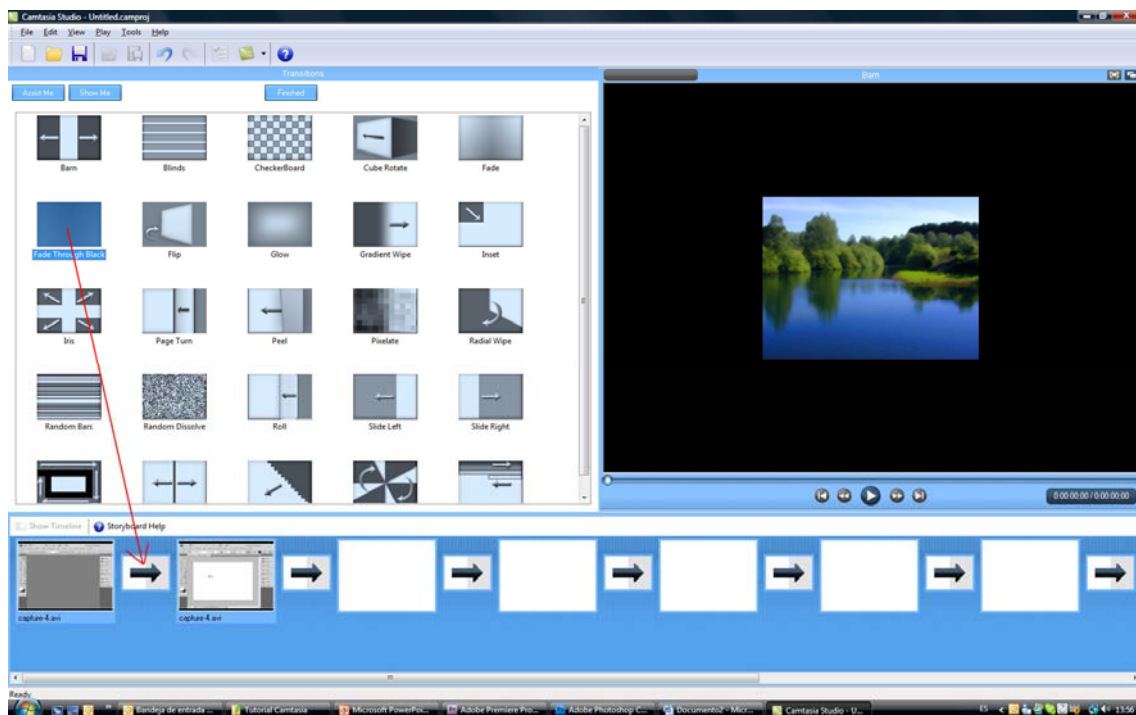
Camtasia Studio - Untitled.camproj

File Edit View Play Tools Help

Transitions

Assist Me Show Me Finished

Barn Blinds CheckerBoard Cube Rotate Fade

Fade Through Black Flip Glow Gradient Wipe Inset

Iris Page Turn Peel Pixelate Radial Wipe

Random Bars Random Dissolve Roll Slide Left Slide Right

Barn

0:00:00.00 / 0:00:00.00

Show Timeline Storyboard Help

capture-4.avi capture-4.avi

Ready

Bandeja de entrada ... Tutorial Camtasia Microsoft PowerPoi... Adobe Premiere Pro... Adobe Photoshop C... Documento2 - Micr... Camtasia Studio - U...

ES 13:56